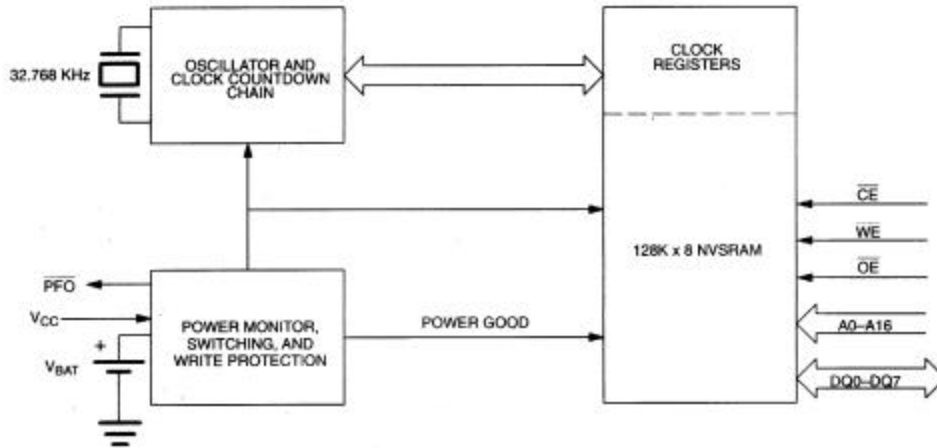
32.768 KHz

OSCILLATOR AND CLOCK COUNTDOWN CHAIN

CLOCK REGISTERS

128K x 8 NVSRAM

$\overline{CE}$

$\overline{WE}$

$\overline{OE}$

A0–A16

DQ0–DQ7

$\overline{PFO}$

$V_{CC}$

+

$V_{BAT}$

POWER MONITOR, SWITCHING, AND WRITE PROTECTION

POWER GOOD